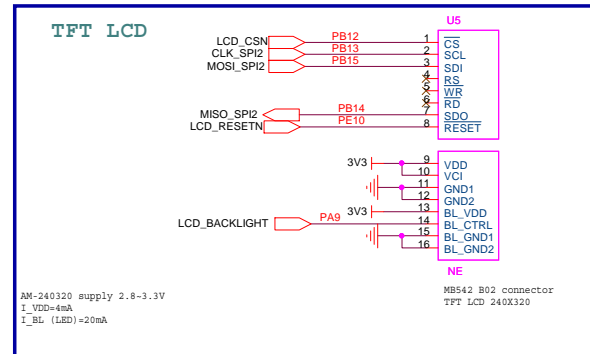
TFT LCD

U5

LCD_CSN PB12 1 $\overline{CS}$
CLK_SPI2 PB13 2 SCL
MOSI_SPI2 PB15 3 SDI
4 RS
5 $\overline{WR}$
6 RD
MISO_SPI2 PB14 7 SDO
LCD_RESETN PE10 8 $\overline{RESET}$

3V3 9 VDD
10 VCI
11 GND1
12 GND2
3V3 13 BL_VDD
LCD_BACKLIGHT PA9 14 BL_CTRL
15 BL_GND1
16 BL_GND2

NE

AM-240320 supply 2.8~3.3V
I_VDD=4mA
I_BL (LED)=20mA

MB542 B02 connector
TFT LCD 240X320